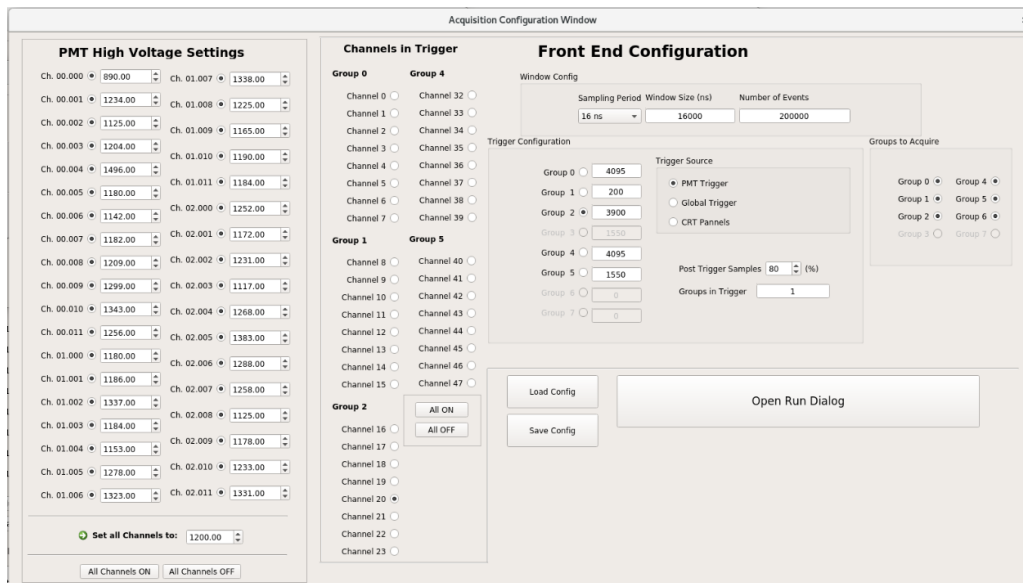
Acquisition Configuration Window

PMT High Voltage Settings

Ch. 00.000 890.00
Ch. 00.001 1234.00
Ch. 00.002 1125.00
Ch. 00.003 1204.00
Ch. 00.004 1496.00
Ch. 00.005 1180.00
Ch. 00.006 1142.00
Ch. 00.007 1182.00
Ch. 00.008 1209.00
Ch. 00.009 1299.00
Ch. 00.010 1343.00
Ch. 00.011 1256.00
Ch. 01.000 1180.00
Ch. 01.001 1186.00
Ch. 01.002 1337.00
Ch. 01.003 1184.00
Ch. 01.004 1153.00
Ch. 01.005 1278.00
Ch. 01.006 1323.00

Ch. 01.007 1338.00
Ch. 01.008 1225.00
Ch. 01.009 1165.00
Ch. 01.010 1190.00
Ch. 01.011 1184.00
Ch. 02.000 1252.00
Ch. 02.001 1172.00
Ch. 02.002 1231.00
Ch. 02.003 1117.00
Ch. 02.004 1268.00
Ch. 02.005 1383.00
Ch. 02.006 1288.00
Ch. 02.007 1258.00
Ch. 02.008 1125.00
Ch. 02.009 1178.00
Ch. 02.010 1233.00
Ch. 02.011 1331.00

Set all Channels to: 1200.00

All Channels ON All Channels OFF

Channels in Trigger

Group 0
Channel 0
Channel 1
Channel 2
Channel 3
Channel 4
Channel 5
Channel 6
Channel 7

Group 1
Channel 8
Channel 9
Channel 10
Channel 11
Channel 12
Channel 13
Channel 14
Channel 15

Group 2
Channel 16
Channel 17
Channel 18
Channel 19
Channel 20
Channel 21
Channel 22
Channel 23

Group 4
Channel 32
Channel 33
Channel 34
Channel 35
Channel 36
Channel 37
Channel 38
Channel 39

Group 5
Channel 40
Channel 41
Channel 42
Channel 43
Channel 44
Channel 45
Channel 46
Channel 47

All ON
All OFF

Front End Configuration

Window Config
Sampling Period 16 ns
Window Size (ns) 16000
Number of Events 200000

Trigger Configuration
Group 0 4095
Group 1 200
Group 2 3900
Group 3 1550
Group 4 4095
Group 5 1550
Group 6 0
Group 7 0

Trigger Source
PMT Trigger
Global Trigger
CRT Pannels

Post Trigger Samples 80 (%)
Groups in Trigger 1

Groups to Acquire
Group 0 Group 4
Group 1 Group 5
Group 2 Group 6
Group 3 Group 7

Load Config
Save Config
Open Run Dialog